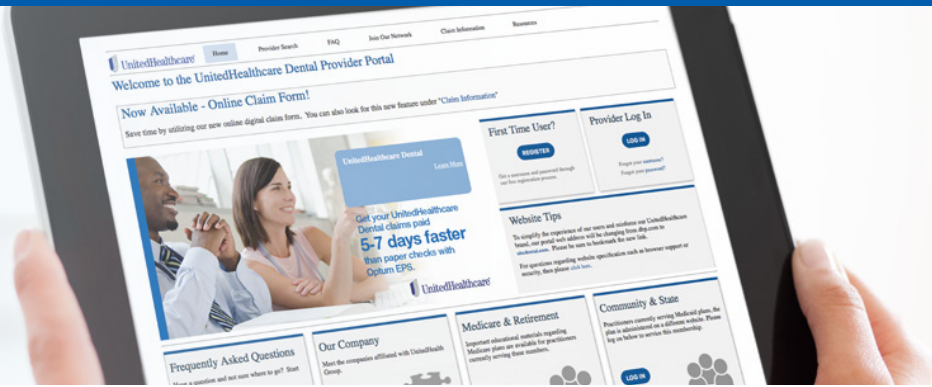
UnitedHealthcare

Home

Provider Search

FAQ

Join Our Network

Claim Information

Resources

Welcome to the UnitedHealthcare Dental Provider Portal

Now Available - Online Claim Form!

Save time by utilizing our new online digital claim form. You can also look for this new feature under "Claim Information"

UnitedHealthcare Dental

Learn More

Get your UnitedHealthcare Dental claims paid 5-7 days faster than paper checks with Optum EPS.

UnitedHealthcare

First Time User?

REGISTER

Get a username and password through our free registration process.

Provider Log In

LOG IN

Forgot your username?

Forgot your password?

Website Tips

To simplify the experience of our users and reinforce our UnitedHealthcare brand, our portal web address will be changing from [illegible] to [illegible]. Please be sure to bookmark the new link.

For questions regarding website specification such as browser support or security, then please click here.

Frequently Asked Questions

Have a question and not sure where to go? Start

Our Company

Meet the companies affiliated with UnitedHealth Group.

Medicare & Retirement

Important educational materials regarding Medicare plans are available for practitioners currently serving these members.

Community & State

Practitioners currently serving Medicaid plans, the plan is administered on a different website. Please log on below to service this membership.

LOG IN